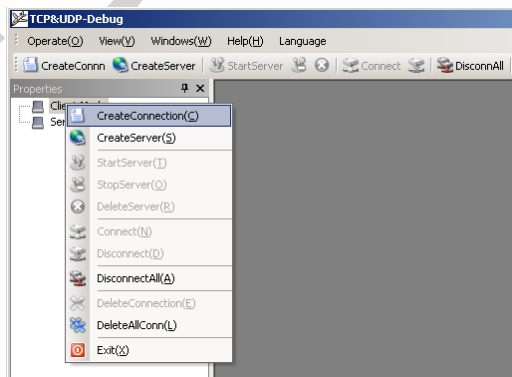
TCP&UDP-Debug

Operate(O) View(V) Windows(W) Help(H) Language

CreateConn CreateServer StartServer Connect DisconnAll

Properties

Client M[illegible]
Ser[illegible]

CreateConnection(C)
CreateServer(S)
StartServer(T)
StopServer(O)
DeleteServer(R)
Connect(N)
Disconnect(D)
DisconnectAll(A)
DeleteConnection(E)
DeleteAllConn(L)
Exit(X)